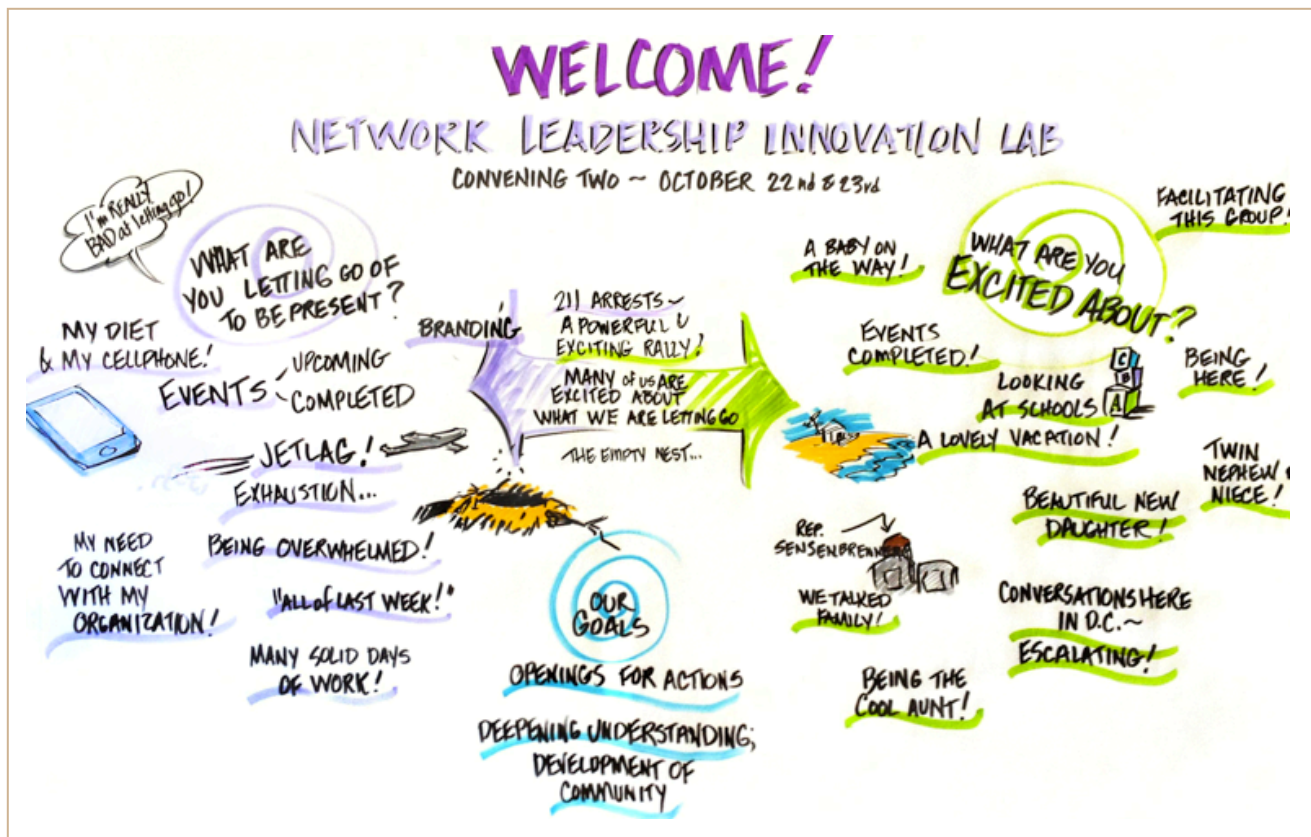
WELCOME!
NETWORK LEADERSHIP INNOVATION LAB
CONVENING TWO ~ OCTOBER 22nd & 23rd

I'm REALLY BAD at letting go!

WHAT ARE YOU LETTING GO OF TO BE PRESENT?

MY DIET & MY CELLPHONE!

EVENTS - UPCOMING
COMPLETED

JETLAG!

EXHAUSTION...

MY NEED TO CONNECT WITH MY ORGANIZATION!

BEING OVERWHELMED!

"ALL OF LAST WEEK!"

MANY SOLID DAYS OF WORK!

BRANDING

211 ARRESTS ~ A POWERFUL & EXCITING RALLY!

MANY OF US ARE EXCITED ABOUT WHAT WE ARE LETTING GO

THE EMPTY NEST...

OUR GOALS

OPENINGS FOR ACTIONS

DEEPENING UNDERSTANDING; DEVELOPMENT OF COMMUNITY

FACILITATING THIS GROUP!

A BABY ON THE WAY!

WHAT ARE YOU EXCITED ABOUT?

EVENTS COMPLETED!

BEING HERE!

LOOKING AT SCHOOLS

C B A

A LOVELY VACATION!

TWIN NEPHEW/NIECE!

BEAUTIFUL NEW DAUGHTER!

REP. SENSENBRENNER

WE TALKED FAMILY!

CONVERSATIONS HERE IN D.C. ~ ESCALATING!

BEING THE COOL AUNT!